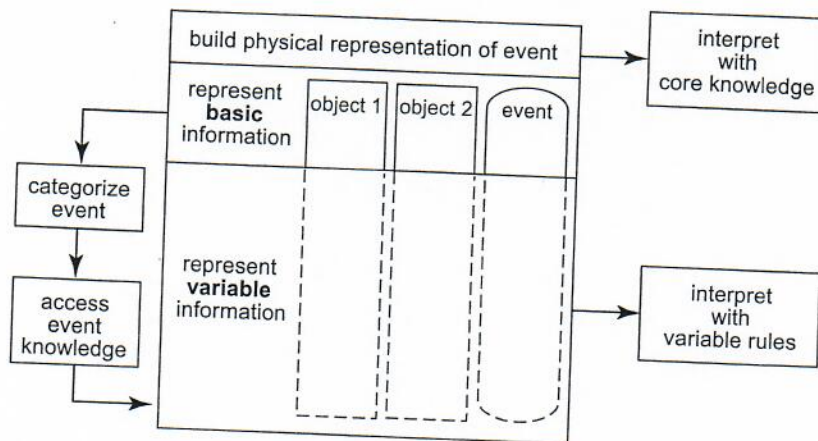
build physical representation of event

interpret with core knowledge

represent **basic** information

object 1

object 2

event

categorize event

access event knowledge

represent **variable** information

interpret with variable rules